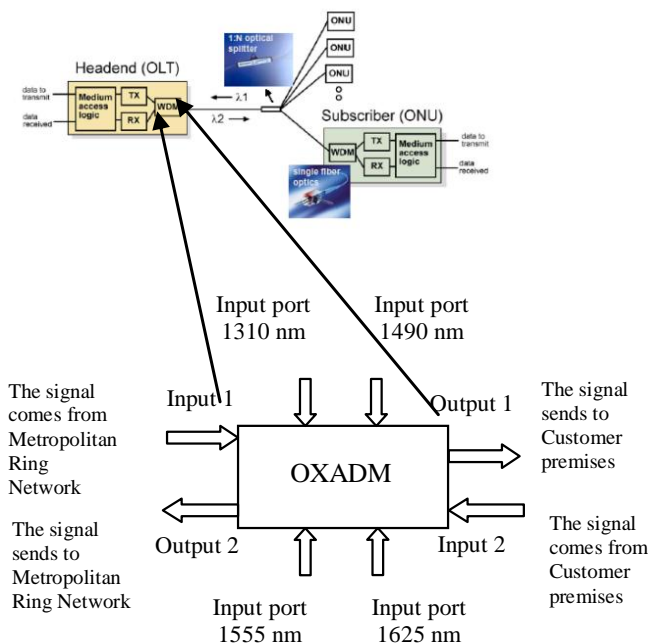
Headend (OLT)

data to transmit

data received

Medium access logic

TX

RX

WDM

λ1

λ2

1:N optical splitter

ONU

ONU

ONU

Subscriber (ONU)

WDM

TX

RX

Medium access logic

data to transmit

data received

single fiber optics

Input port 1310 nm

Input port 1490 nm

The signal comes from Metropolitan Ring Network

Input 1

Output 1

The signal sends to Customer premises

OXADM

The signal sends to Metropolitan Ring Network

Output 2

Input 2

The signal comes from Customer premises

Input port 1555 nm

Input port 1625 nm